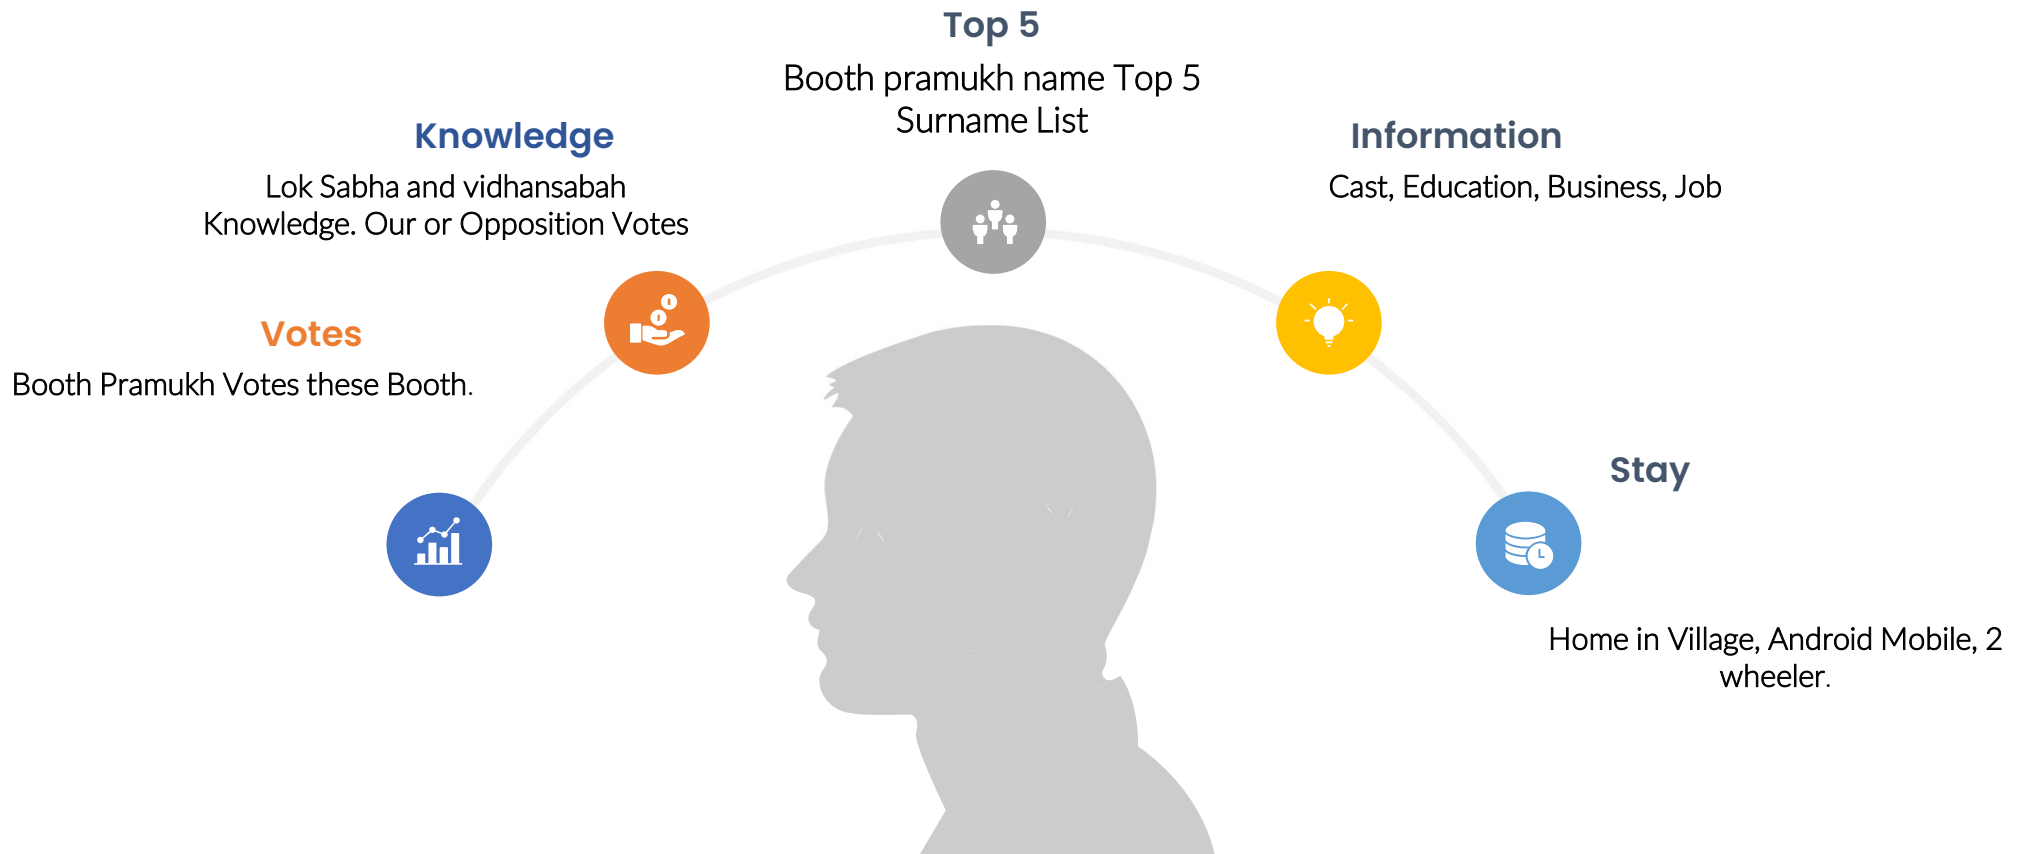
Top 5
Booth pramukh name Top 5 Surname List

Knowledge
Lok Sabha and vidhansabah Knowledge. Our or Opposition Votes

Information
Cast, Education, Business, Job

Votes
Booth Pramukh Votes these Booth.

Stay

Home in Village, Android Mobile, 2 wheeler.